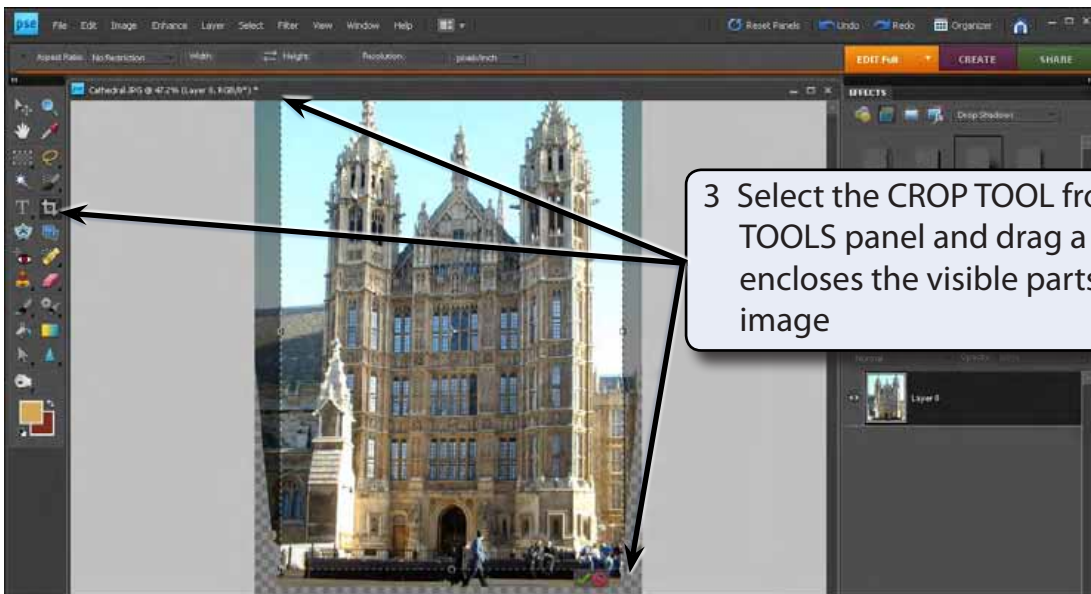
pse File Edit Image Enhance Layer Select Filter View Window Help

Reset Panels Undo Redo Organizer

Aspect Ratio: No Restriction Width: Height: Resolution: pixels/inch

EDIT Full CREATE SHARE

Cathedral.JPG @ 47.2% (Layer 0, RGB/8*) *

EFFECTS

Drop Shadows

3 Select the CROP TOOL fro TOOLS panel and drag a encloses the visible parts image

Normal

Layer 0